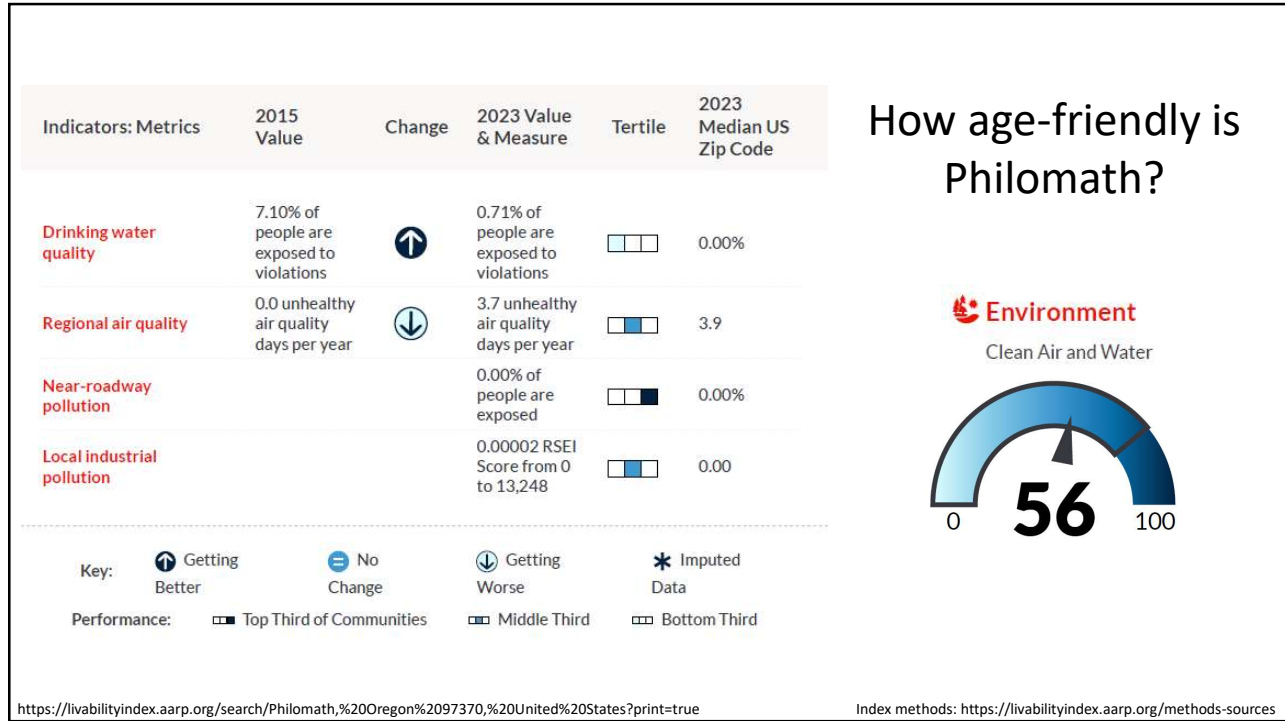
| Indicators: Metrics | 2015 Value | Change | 2023 Value & Measure | Tertile | 2023 Median US Zip Code |
|---|---|---|---|---|---|
| Drinking water quality | 7.10% of people are exposed to violations | | 0.71% of people are exposed to violations | | 0.00% |
| Regional air quality | 0.0 unhealthy air quality days per year | | 3.7 unhealthy air quality days per year | | 3.9 |
| Near-roadway pollution | | | 0.00% of people are exposed | | 0.00% |
| Local industrial pollution | | | 0.00002 RSEI Score from 0 to 13,248 | | 0.00 |

Key: Getting Better   No Change   Getting Worse   * Imputed Data

Performance: Top Third of Communities   Middle Third   Bottom Third

How age-friendly is Philomath?

Environment

Clean Air and Water

0 56 100

https://livabilityindex.aarp.org/search/Philomath,%20Oregon%2097370,%20United%20States?print=true

Index methods: https://livabilityindex.aarp.org/methods-sources